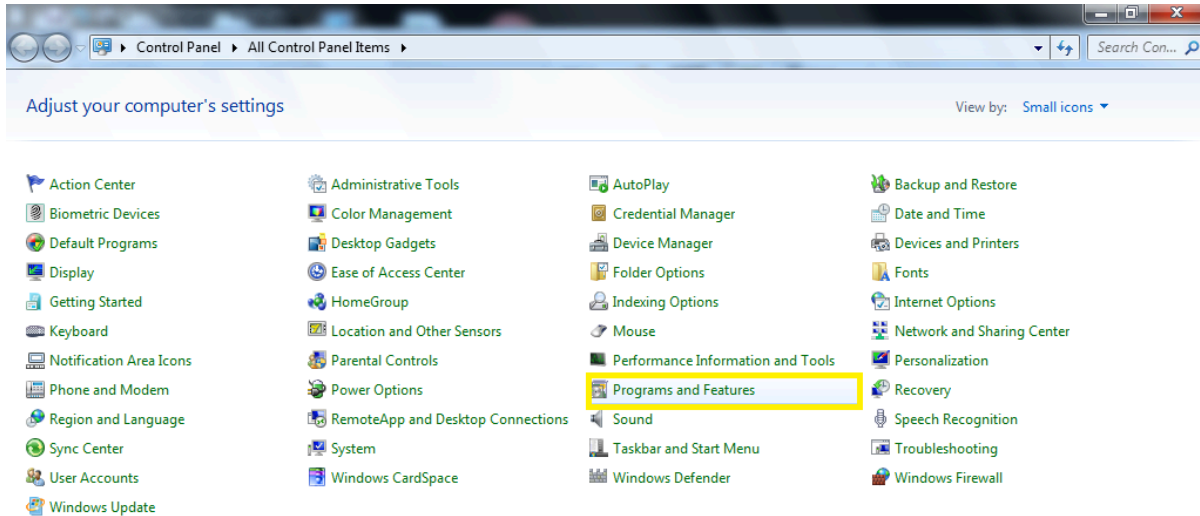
Control Panel ▸ All Control Panel Items ▸

Search Con...

Adjust your computer's settings

View by: Small icons ▾

Action Center
Biometric Devices
Default Programs
Display
Getting Started
Keyboard
Notification Area Icons
Phone and Modem
Region and Language
Sync Center
User Accounts
Windows Update

Administrative Tools
Color Management
Desktop Gadgets
Ease of Access Center
HomeGroup
Location and Other Sensors
Parental Controls
Power Options
RemoteApp and Desktop Connections
System
Windows CardSpace

AutoPlay
Credential Manager
Device Manager
Folder Options
Indexing Options
Mouse
Performance Information and Tools
Programs and Features
Sound
Taskbar and Start Menu
Windows Defender

Backup and Restore
Date and Time
Devices and Printers
Fonts
Internet Options
Network and Sharing Center
Personalization
Recovery
Speech Recognition
Troubleshooting
Windows Firewall